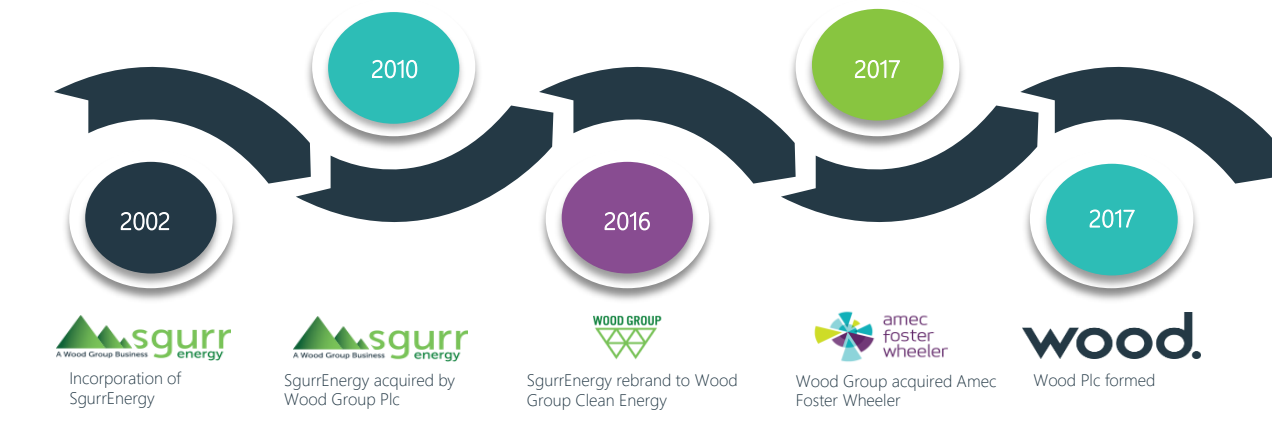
2010

2017

2002

2016

2017

sgurr energy
A Wood Group Business

Incorporation of SgurrEnergy

sgurr energy
A Wood Group Business

SgurrEnergy acquired by Wood Group Plc

WOOD GROUP

SgurrEnergy rebrand to Wood Group Clean Energy

amec foster wheeler

Wood Group acquired Amec Foster Wheeler

wood.

Wood Plc formed